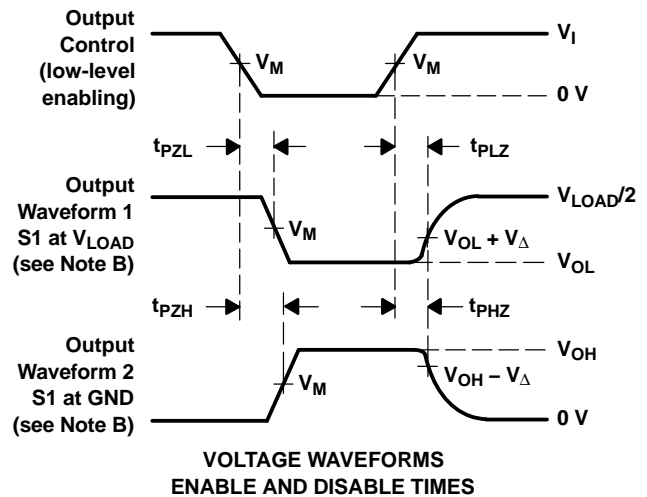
Output Control (low-level enabling)

$V_I$

$V_M$

$V_M$

0 V

$t_{PZL}$

$t_{PLZ}$

Output Waveform 1 S1 at $V_{LOAD}$ (see Note B)

$V_{LOAD}/2$

$V_M$

$V_{OL} + V_{\Delta}$

$V_{OL}$

$t_{PZH}$

$t_{PHZ}$

Output Waveform 2 S1 at GND (see Note B)

$V_{OH}$

$V_M$

$V_{OH} - V_{\Delta}$

0 V

VOLTAGE WAVEFORMS
ENABLE AND DISABLE TIMES